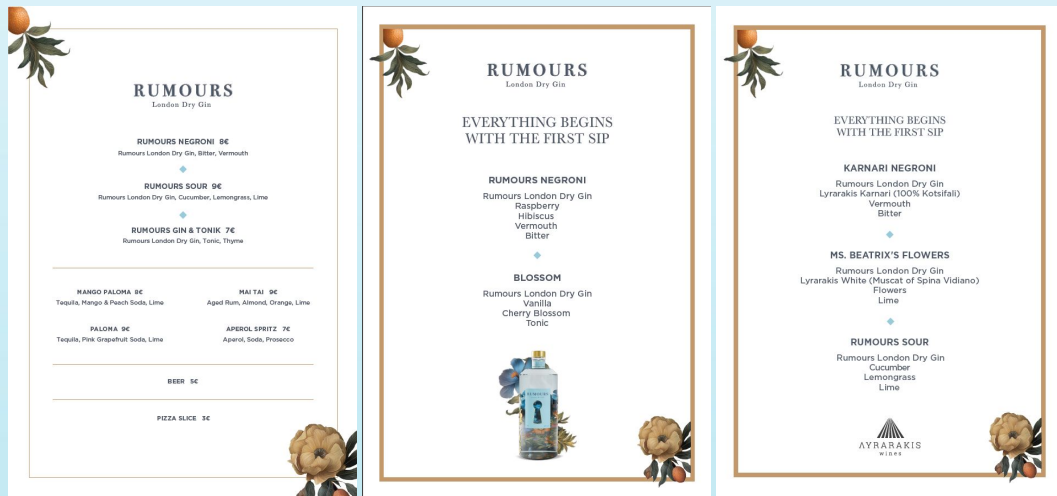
RUMOURS
London Dry Gin

RUMOURS NEGRONI 8€
Rumours London Dry Gin, Bitter, Vermouth

RUMOURS SOUR 9€
Rumours London Dry Gin, Cucumber, Lemongrass, Lime

RUMOURS GIN & TONIK 7€
Rumours London Dry Gin, Tonic, Thyme

MANGO PALOMA 8€
Tequila, Mango & Peach Soda, Lime

MAI TAI 9€
Aged Rum, Almond, Orange, Lime

PALOMA 9€
Tequila, Pink Grapefruit Soda, Lime

APEROL SPRITZ 7€
Aperol, Soda, Prosecco

BEER 5€

PIZZA SLICE 3€

RUMOURS
London Dry Gin

EVERYTHING BEGINS WITH THE FIRST SIP

RUMOURS NEGRONI
Rumours London Dry Gin
Raspberry
Hibiscus
Vermouth
Bitter

BLOSSOM
Rumours London Dry Gin
Vanilla
Cherry Blossom
Tonic

RUMOURS
London Dry Gin

EVERYTHING BEGINS WITH THE FIRST SIP

KARNARI NEGRONI
Rumours London Dry Gin
Lyrarakis Karnari (100% Kotsifali)
Vermouth
Bitter

MS. BEATRIX'S FLOWERS
Rumours London Dry Gin
Lyrarakis White (Muscat of Spina Vidiano)
Flowers
Lime

RUMOURS SOUR
Rumours London Dry Gin
Cucumber
Lemongrass
Lime

ΛΥRARAKIS
wines